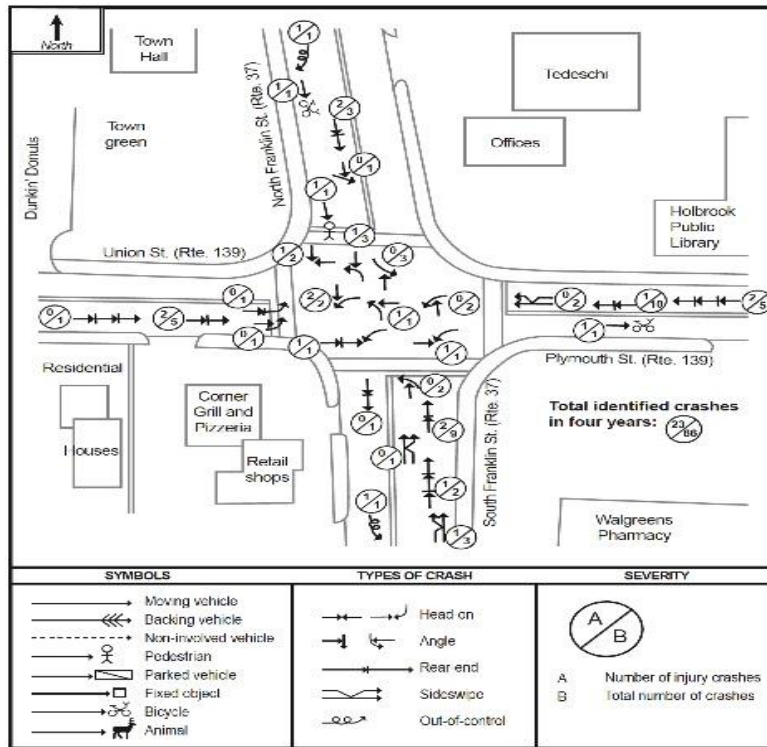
North

Town Hall

Tedeschi

Dunkin' Donuts

Town green

North Franklin St. (Rte. 37)

Offices

Holbrook Public Library

Union St. (Rte. 139)

Plymouth St. (Rte. 139)

Residential

Houses

Corner Grill and Pizzeria

Retail shops

South Franklin St. (Rte. 37)

Total identified crashes in four years: $\frac{23}{86}$

Walgreens Pharmacy

$\frac{1}{1}$ $\frac{1}{1}$ $\frac{2}{3}$ $\frac{0}{1}$ $\frac{1}{1}$ $\frac{1}{3}$ $\frac{1}{2}$ $\frac{0}{3}$ $\frac{0}{1}$ $\frac{2}{5}$ $\frac{0}{2}$ $\frac{0}{2}$ $\frac{1}{10}$ $\frac{2}{5}$ $\frac{0}{1}$ $\frac{2}{5}$ $\frac{0}{1}$ $\frac{1}{1}$ $\frac{1}{1}$ $\frac{1}{1}$ $\frac{1}{1}$ $\frac{0}{2}$ $\frac{0}{1}$ $\frac{2}{9}$ $\frac{0}{1}$ $\frac{1}{2}$ $\frac{1}{1}$ $\frac{1}{3}$

| SYMBOLS | TYPES OF CRASH | SEVERITY |
|---|---|---|
| Moving vehicle<br>Backing vehicle<br>Non-involved vehicle<br>Pedestrian<br>Parked vehicle<br>Fixed object<br>Bicycle<br>Animal | Head on<br>Angle<br>Rear end<br>Sideswipe<br>Out-of-control | A / B<br>A Number of injury crashes<br>B Total number of crashes |